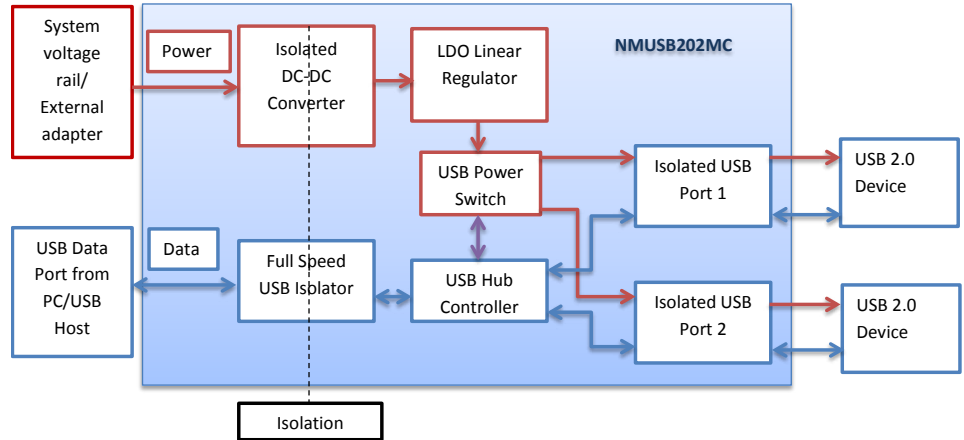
System voltage rail/ External adapter

Power

Isolated DC-DC Converter

LDO Linear Regulator

NMUSB202MC

USB Power Switch

Isolated USB Port 1

USB 2.0 Device

USB Data Port from PC/USB Host

Data

Full Speed USB Isolator

USB Hub Controller

Isolated USB Port 2

USB 2.0 Device

Isolation